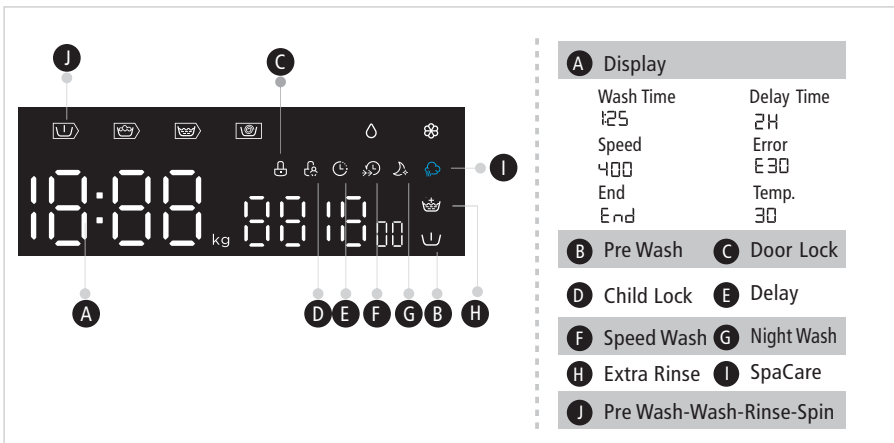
J C I A D E F G B H

kg

A Display

Wash Time
1:25

Delay Time
2H

Speed
400

Error
E30

End
End

Temp.
30

B Pre Wash C Door Lock

D Child Lock E Delay

F Speed Wash G Night Wash

H Extra Rinse I SpaCare

J Pre Wash-Wash-Rinse-Spin